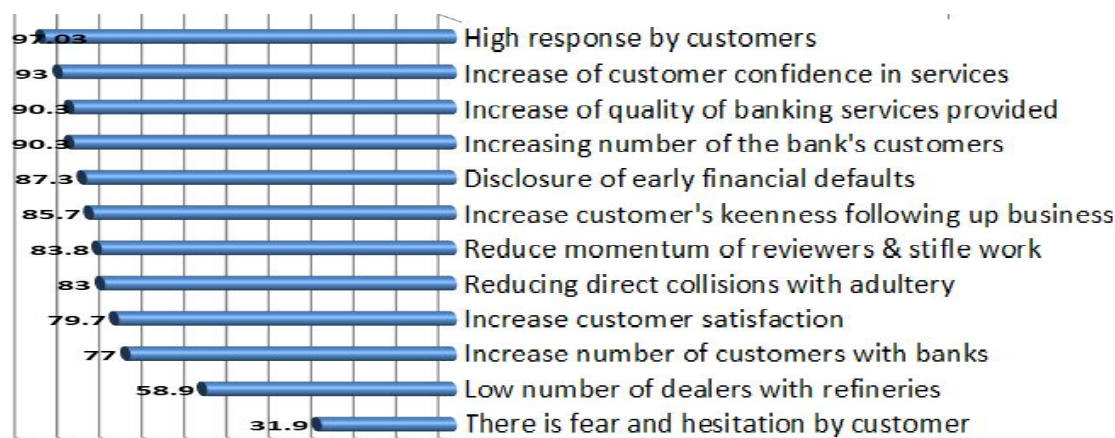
97.03 High response by customers
93 Increase of customer confidence in services
90.3 Increase of quality of banking services provided
90.3 Increasing number of the bank's customers
87.3 Disclosure of early financial defaults
85.7 Increase customer's keenness following up business
83.8 Reduce momentum of reviewers & stifle work
83 Reducing direct collisions with adultery
79.7 Increase customer satisfaction
77 Increase number of customers with banks
58.9 Low number of dealers with refineries
31.9 There is fear and hesitation by customer